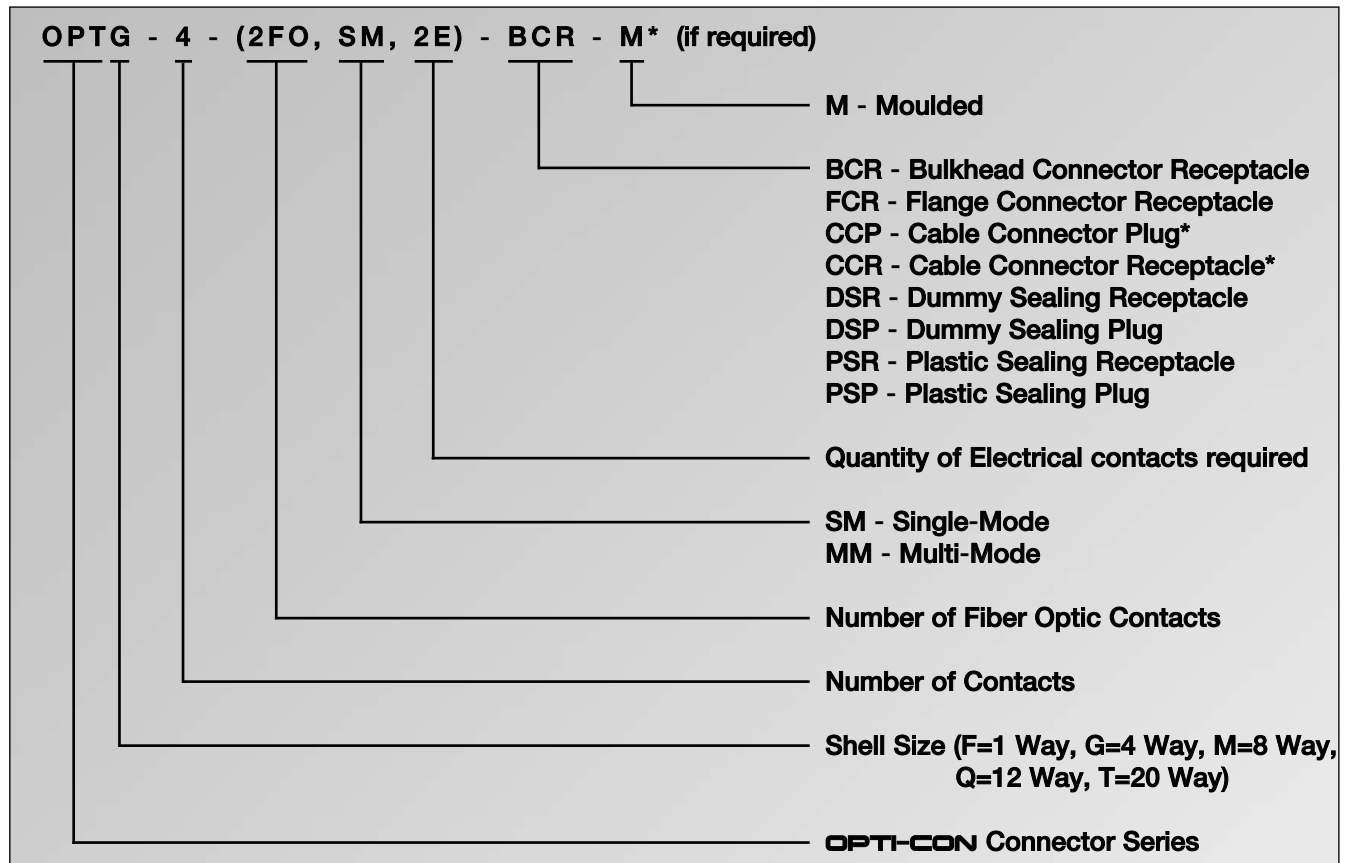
OPTG - 4 - (2FO, SM, 2E) - BCR - M* (if required)

M - Moulded

BCR - Bulkhead Connector Receptacle
FCR - Flange Connector Receptacle
CCP - Cable Connector Plug*
CCR - Cable Connector Receptacle*
DSR - Dummy Sealing Receptacle
DSP - Dummy Sealing Plug
PSR - Plastic Sealing Receptacle
PSP - Plastic Sealing Plug

Quantity of Electrical contacts required

SM - Single-Mode
MM - Multi-Mode

Number of Fiber Optic Contacts

Number of Contacts

Shell Size (F=1 Way, G=4 Way, M=8 Way, Q=12 Way, T=20 Way)

OPTI-CON Connector Series